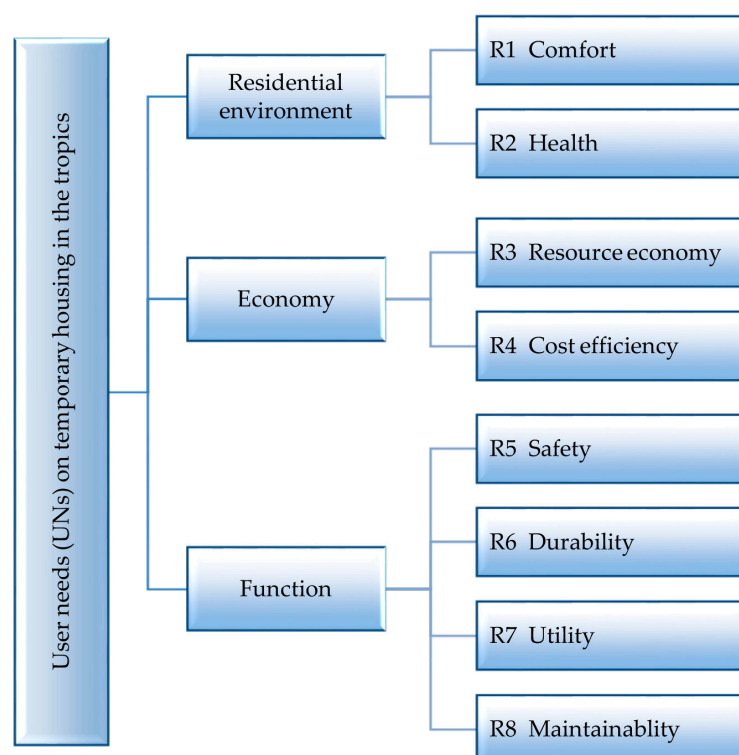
User needs (UNs) on temporary housing in the tropics

Residential environment

R1 Comfort

R2 Health

Economy

R3 Resource economy

R4 Cost efficiency

Function

R5 Safety

R6 Durability

R7 Utility

R8 Maintainablity